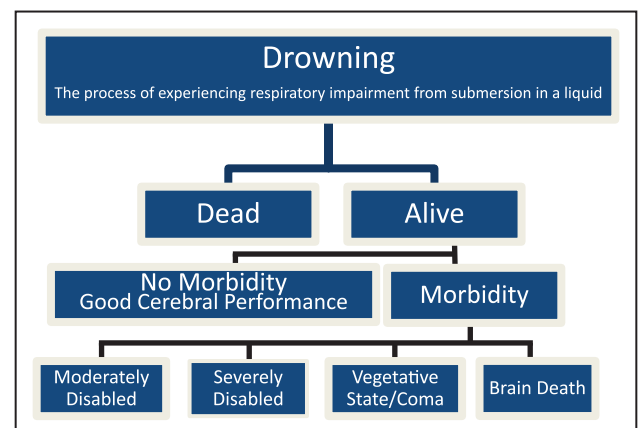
Drowning
The process of experiencing respiratory impairment from submersion in a liquid

Dead

Alive

No Morbidity
Good Cerebral Performance

Morbidity

Moderately Disabled

Severely Disabled

Vegetative State/Coma

Brain Death